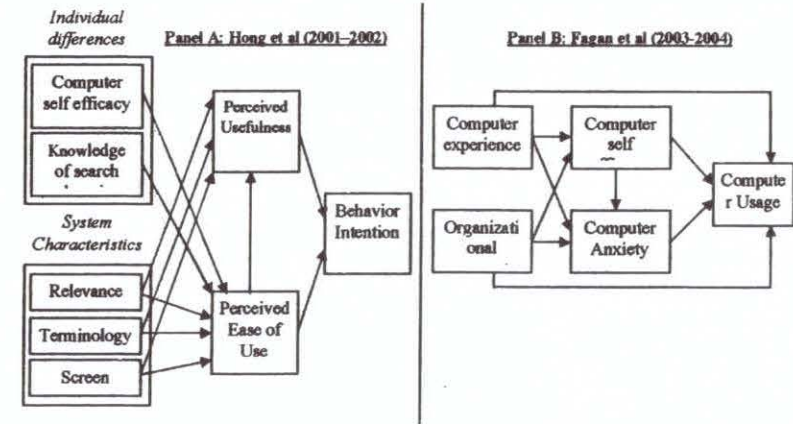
Individual differences

Panel A: Hong et al (2001–2002)

Computer self efficacy

Knowledge of search

System Characteristics

Relevance

Terminology

Screen

Perceived Usefulness

Perceived Ease of Use

Behavior Intention

Panel B: Fagan et al (2003-2004)

Computer experience

Organizational

Computer self

Computer Anxiety

Computer Usage